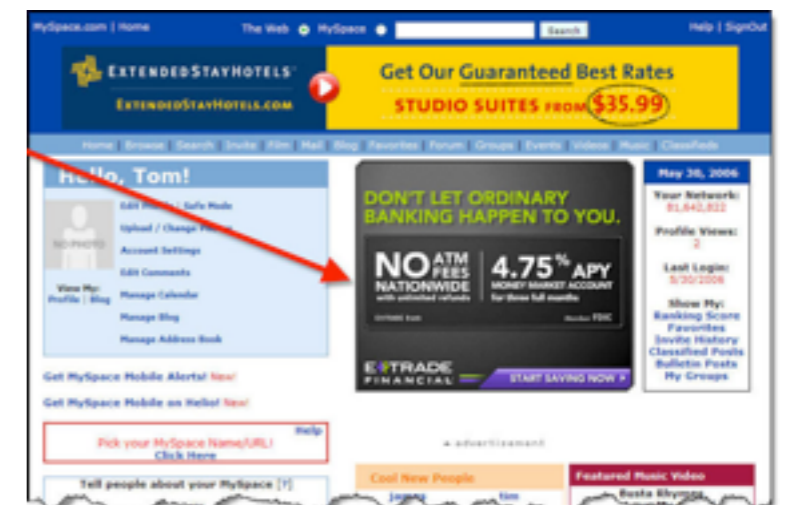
MySpace.com | Home

The Web MySpace Search

Help | SignOut

EXTENDEDSTAYHOTELS EXTENDEDSTAYHOTELS.COM

Get Our Guaranteed Best Rates

STUDIO SUITES FROM $35.99

Home Browse Search Invite Film Mail Blog Favorites Forum Groups Events Videos Music Classifieds

Hello, Tom!

NO PHOTO

Edit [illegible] / Safe Mode
Upload / Change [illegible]
Account Settings
Edit Comments
Manage Calendar
Manage Blog
Manage Address Book

View My: Profile | Blog

DON'T LET ORDINARY BANKING HAPPEN TO YOU.

NO ATM FEES NATIONWIDE with unlimited refunds

4.75% APY MONEY MARKET ACCOUNT for three full months

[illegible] Member FDIC

E*TRADE FINANCIAL

START SAVING NOW

May 30, 2006

Your Network: 81,642,822

Profile Views: 2

Last Login: 5/30/2006

Show My:
Ranking Score
Favorites
Invite History
Classified Posts
Bulletin Posts
My Groups

Get MySpace Mobile Alerts! New!

Get MySpace Mobile on Helio! New!

Help

Pick your MySpace Name/URL!
Click Here

advertisement

Tell people about your MySpace [?]

Cool New People

Jenna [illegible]

Featured Music Video

Busta Rhymes